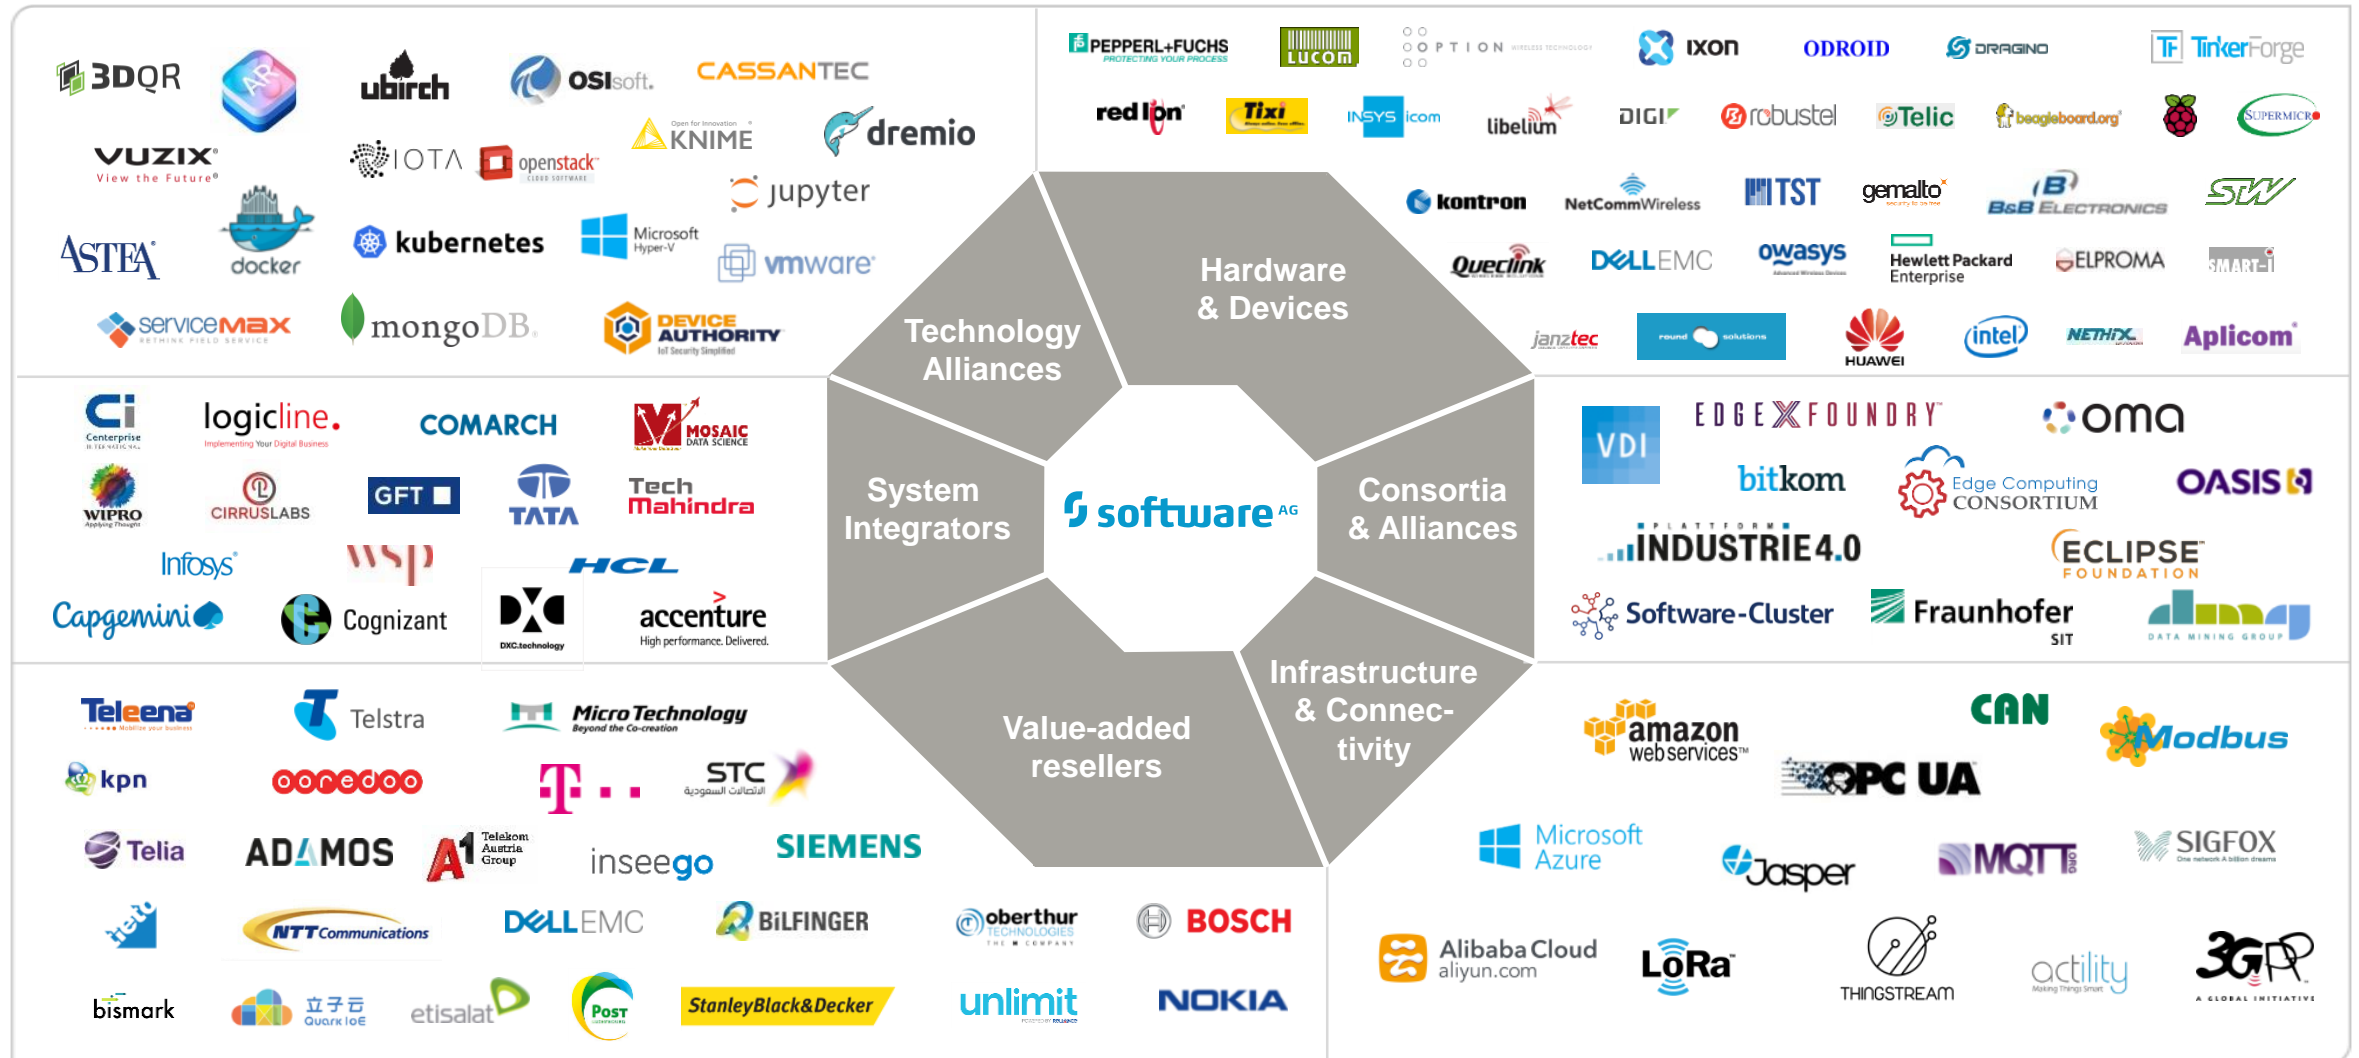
3DQR
AR
ubirch
OSIsoft.
CASSANTEC
VUZIX
View the Future
IOTA
openstack
KNIME
dremio
jupyter
ASTEA
docker
kubernetes
Microsoft Hyper-V
vmware
serviceMax
mongoDB
DEVICE AUTHORITY

PEPPERL+FUCHS
LUCOM
OPTION
ixon
ODROID
DRAGINO
TinkerForge
red lion
Tixi
INSYS icom
libelium
DIGI
robustel
Telic
beagleboard.org
SUPERMICRO
kontron
NetCommWireless
TST
gemalto
B&B ELECTRONICS
STW
Queclink
DELL EMC
owasys
Hewlett Packard Enterprise
ELPROMA
SMART-I
janztec
round solutions
HUAWEI
intel
NETHIX
Aplicom

Technology Alliances
Hardware & Devices
System Integrators
software AG
Consortia & Alliances
Value-added resellers
Infrastructure & Connec-tivity

Ci Centerprise
logicline.
Implementing Your Digital Business
COMARCH
MOSAIC DATA SCIENCE
WIPRO
CIRRUSLABS
GFT
TATA
Tech Mahindra
Infosys
wsp
HCL
Capgemini
Cognizant
DXC.technology
accenture
High performance. Delivered.

VDI
EDGEXFOUNDRY
oma
bitkom
Edge Computing CONSORTIUM
OASIS
PLATTFORM INDUSTRIE4.0
ECLIPSE FOUNDATION
Software-Cluster
Fraunhofer SIT
DATA MINING GROUP

Teleena
Telstra
Micro Technology
Beyond the Co-creation
kpn
ooredoo
T
STC
Telia
ADAMOS
A1 Telekom Austria Group
inseego
SIEMENS
NTT Communications
DELL EMC
BILFINGER
oberthur TECHNOLOGIES
BOSCH
bismark
Quark IoE
etisalat
Post
StanleyBlack&Decker
unlimit
NOKIA

amazon web services
CAN
Modbus
OPC UA
Microsoft Azure
Jasper
MQTT
SIGFOX
Alibaba Cloud
aliyun.com
LoRa
THINGSTREAM
actility
3GPP
A GLOBAL INITIATIVE